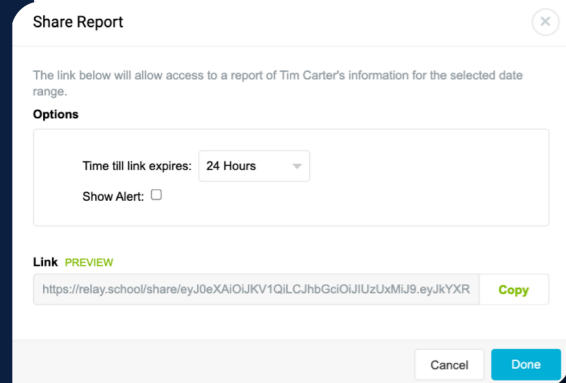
Share Report

The link below will allow access to a report of Tim Carter's information for the selected date range.

Options

Time till link expires: 24 Hours

Show Alert:

Link PREVIEW

https://relay.school/share/eyJ0eXAiOiJKV1QiLCJhbGciOiJIUzUxMiJ9.eyJkYXR

Copy

Cancel

Done